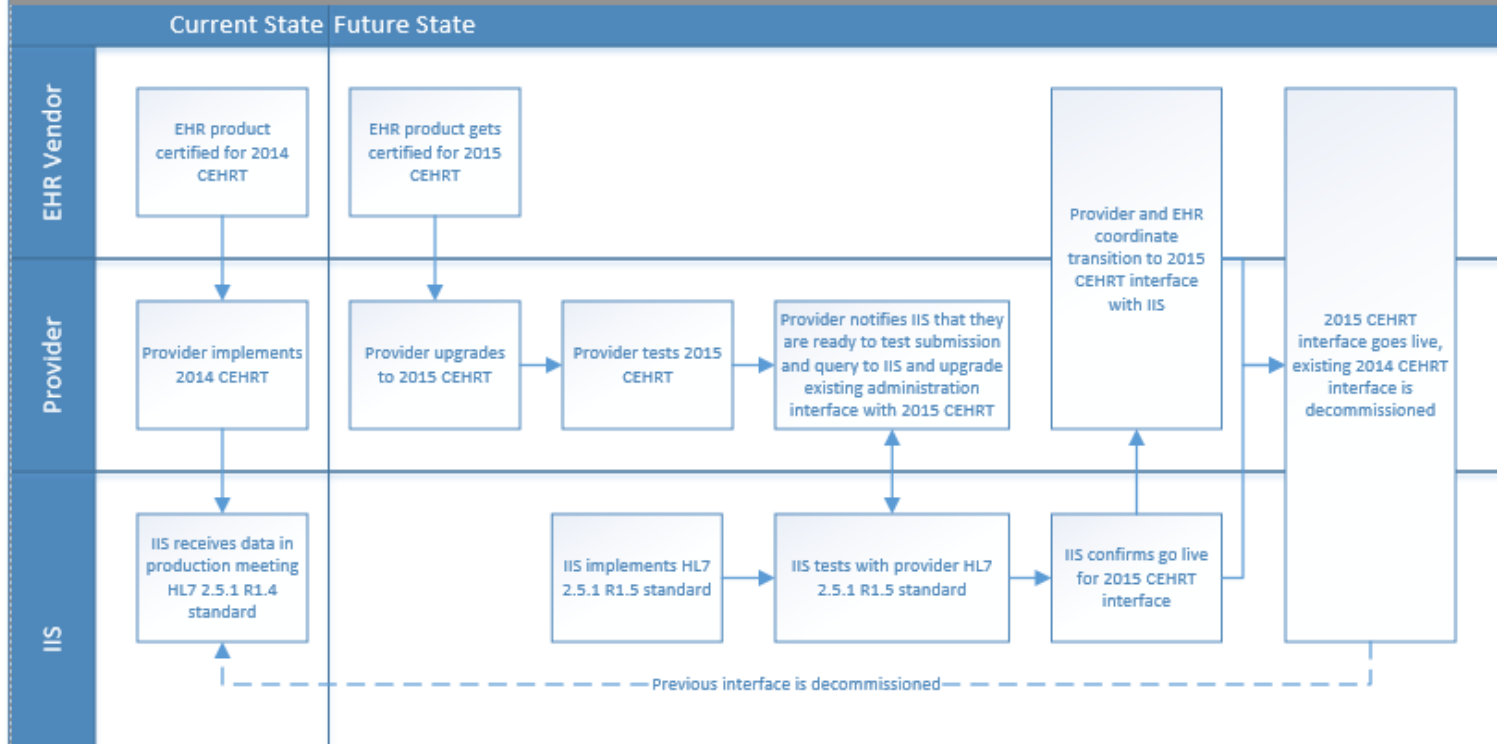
Current State

Future State

EHR Vendor

Provider

IIS

EHR product certified for 2014 CEHRT

EHR product gets certified for 2015 CEHRT

Provider and EHR coordinate transition to 2015 CEHRT interface with IIS

2015 CEHRT interface goes live, existing 2014 CEHRT interface is decommissioned

Provider implements 2014 CEHRT

Provider upgrades to 2015 CEHRT

Provider tests 2015 CEHRT

Provider notifies IIS that they are ready to test submission and query to IIS and upgrade existing administration interface with 2015 CEHRT

IIS receives data in production meeting HL7 2.5.1 R1.4 standard

IIS implements HL7 2.5.1 R1.5 standard

IIS tests with provider HL7 2.5.1 R1.5 standard

IIS confirms go live for 2015 CEHRT interface

Previous interface is decommissioned